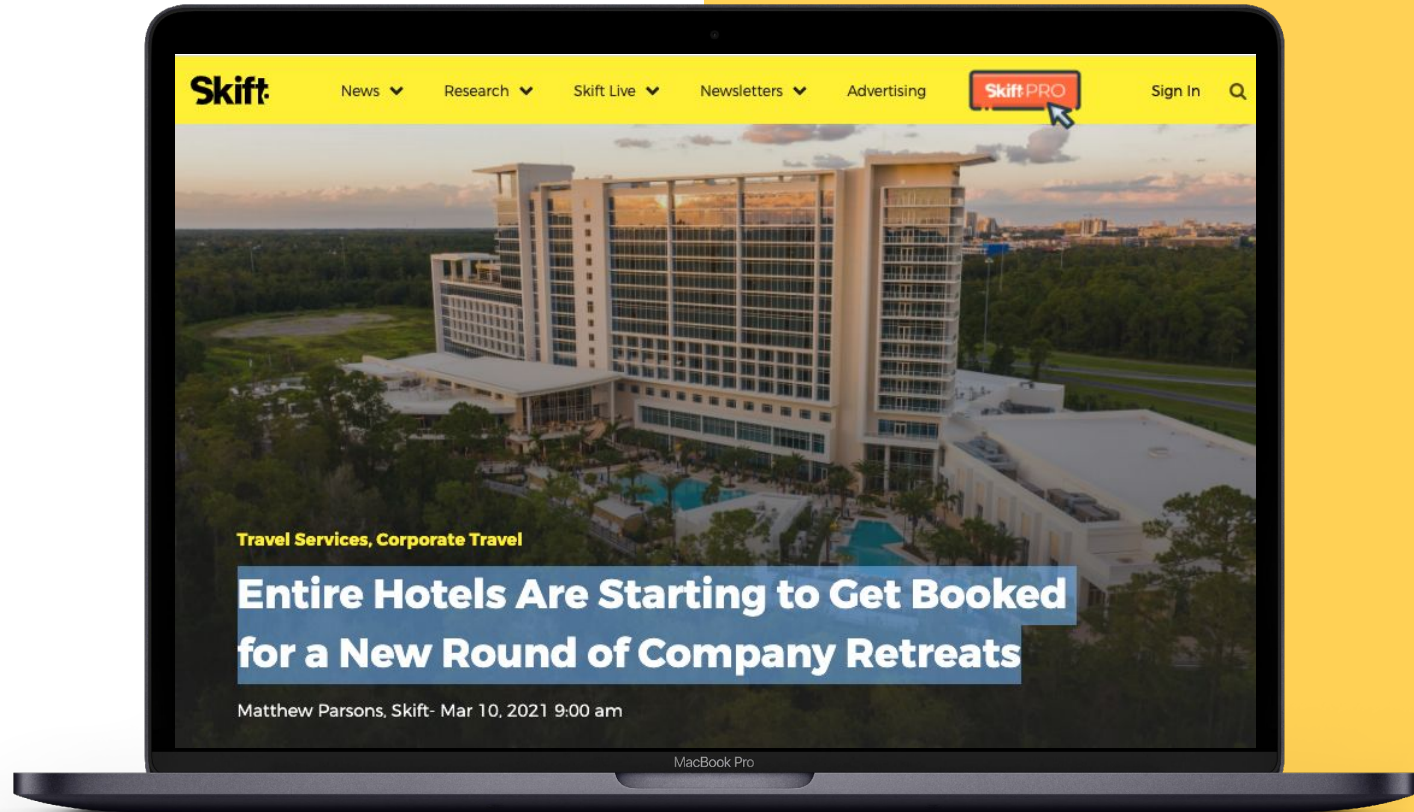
Skift

News Research Skift Live Newsletters Advertising SkiftPRO Sign In

Travel Services, Corporate Travel

Entire Hotels Are Starting to Get Booked for a New Round of Company Retreats

Matthew Parsons, Skift- Mar 10, 2021 9:00 am

MacBook Pro